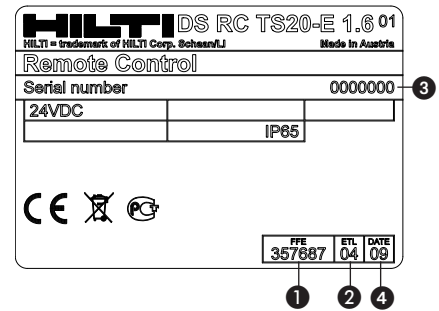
HILTI DS RC TS20-E 1.6 01
HILTI = trademark of HILTI Corp. Schaan/LI Made in Austria
Remote Control
Serial number 0000000 3

| 24VDC | |
|---|---|
| | IP65 |

CE

| FFE | ETL | DATE |
|---|---|---|
| 357687 | 04 | 09 |

1 2 4